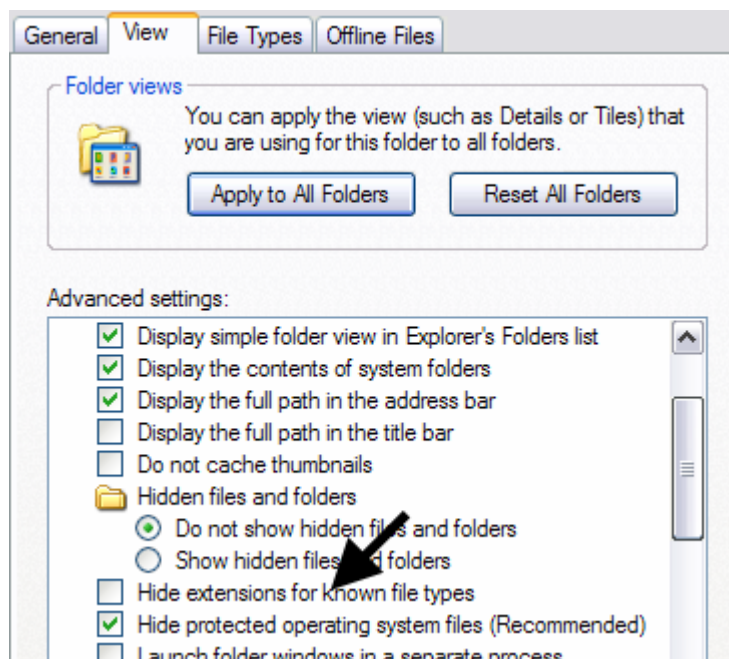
General View File Types Offline Files

Folder views

You can apply the view (such as Details or Tiles) that you are using for this folder to all folders.

Apply to All Folders Reset All Folders

Advanced settings:

Display simple folder view in Explorer's Folders list
Display the contents of system folders
Display the full path in the address bar
Display the full path in the title bar
Do not cache thumbnails
Hidden files and folders
Do not show hidden files and folders
Show hidden files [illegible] folders
Hide extensions for known file types
Hide protected operating system files (Recommended)
Launch folder windows in a separate process